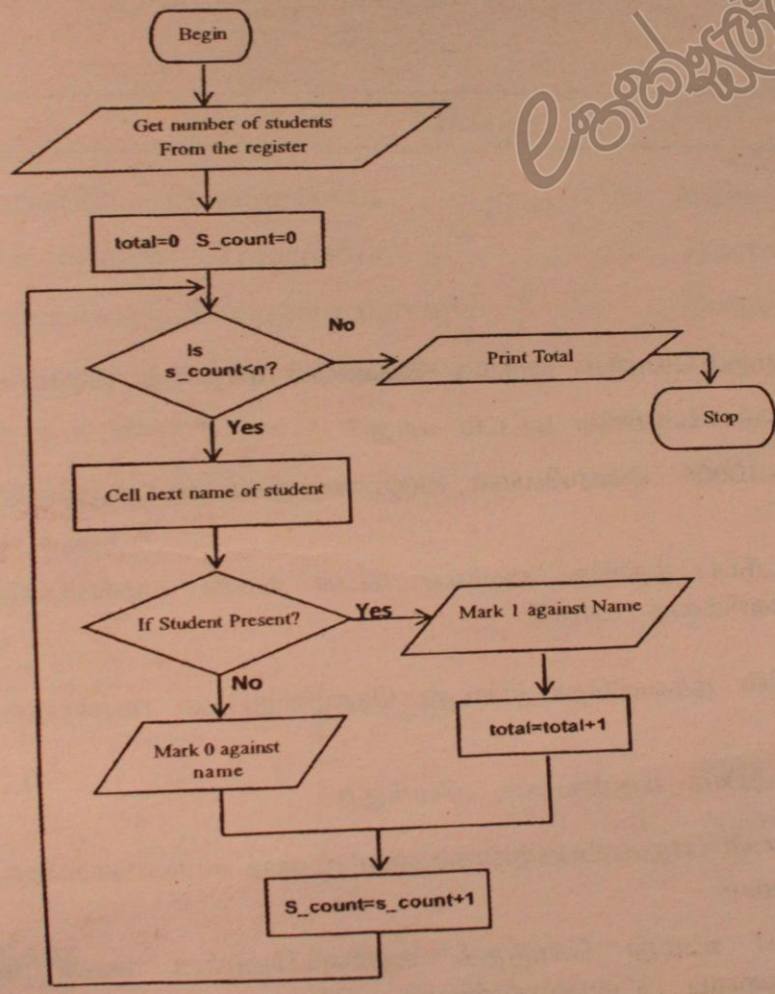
Begin

Get number of students From the register

total=0 S_count=0

Is s_count<n?

No

Print Total

Stop

Yes

Cell next name of student

If Student Present?

Yes

Mark 1 against Name

total=total+1

No

Mark 0 against name

S_count=s_count+1